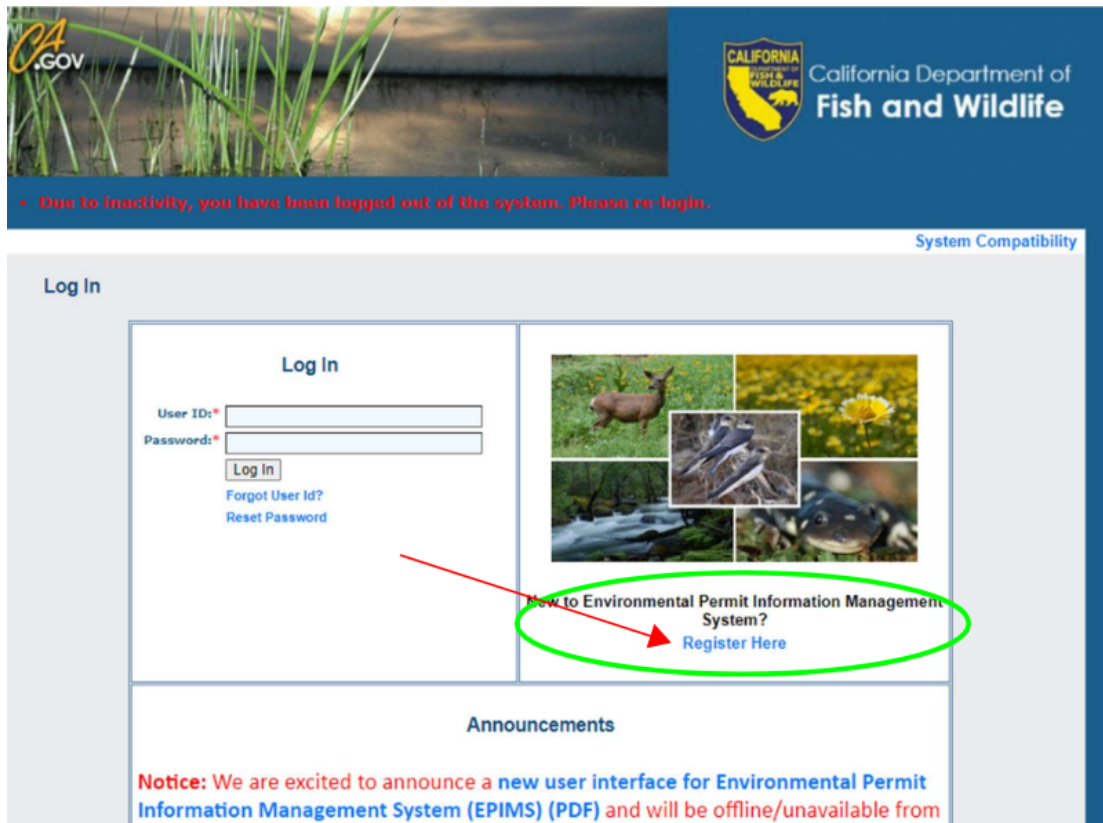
CA.GOV

CALIFORNIA DEPARTMENT OF FISH & WILDLIFE

California Department of Fish and Wildlife

• Due to inactivity, you have been logged out of the system. Please re-login.

System Compatibility

Log In

Log In

User ID:*

Password:*

Log In

Forgot User Id?

Reset Password

New to Environmental Permit Information Management System?

Register Here

Announcements

Notice: We are excited to announce a new user interface for Environmental Permit Information Management System (EPIMS) (PDF) and will be offline/unavailable from